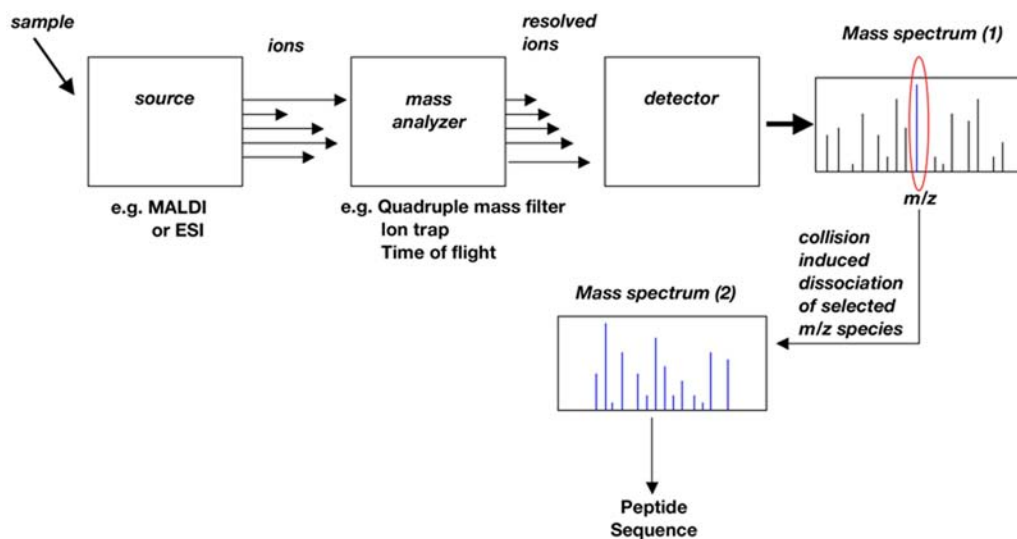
sample

ions

resolved ions

Mass spectrum (1)

source

mass analyzer

detector

m/z

e.g. MALDI or ESI

e.g. Quadruple mass filter
Ion trap
Time of flight

collision induced dissociation of selected m/z species

Mass spectrum (2)

Peptide Sequence